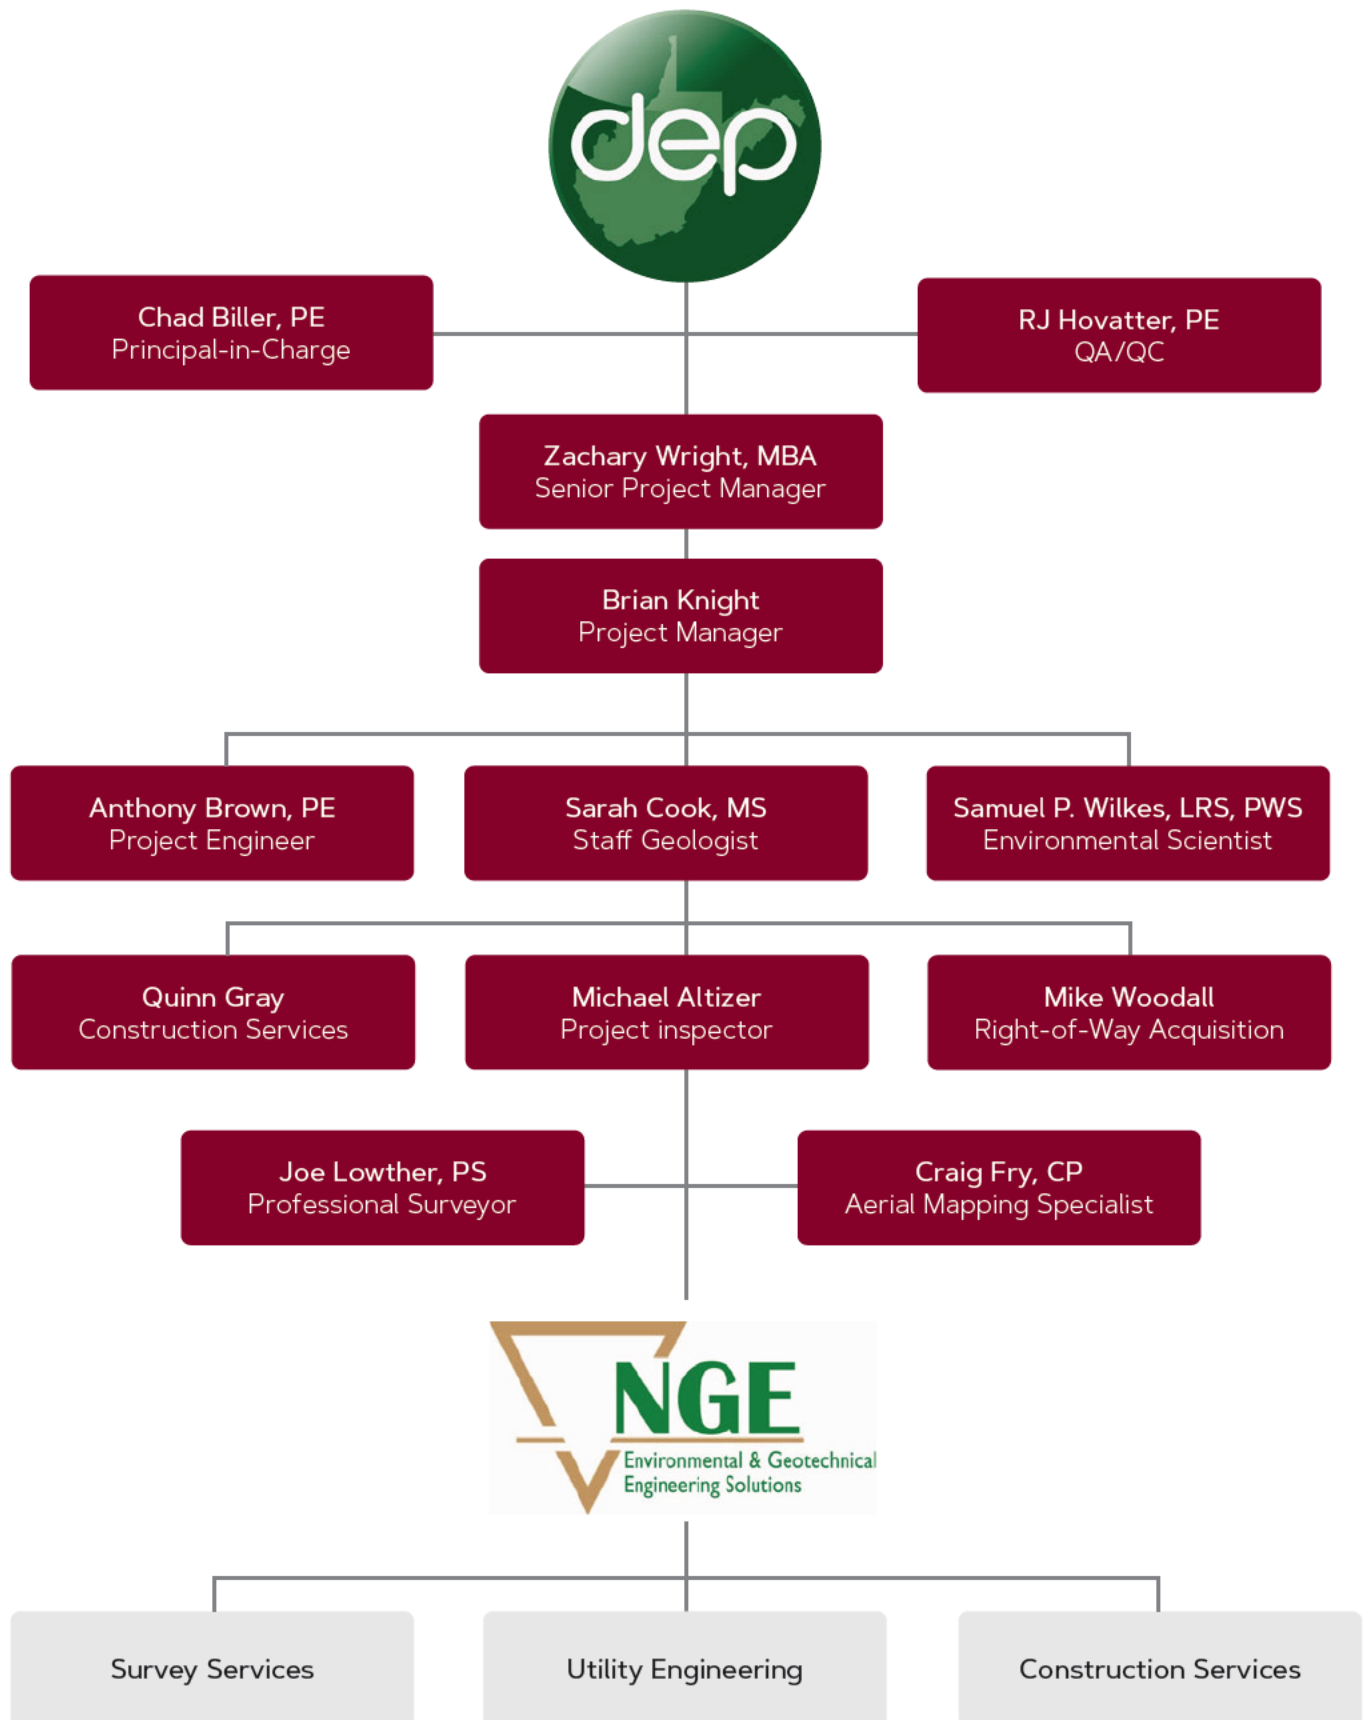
dep

Chad Biller, PE
Principal-in-Charge

RJ Hovatter, PE
QA/QC

Zachary Wright, MBA
Senior Project Manager

Brian Knight
Project Manager

Anthony Brown, PE
Project Engineer

Sarah Cook, MS
Staff Geologist

Samuel P. Wilkes, LRS, PWS
Environmental Scientist

Quinn Gray
Construction Services

Michael Altizer
Project inspector

Mike Woodall
Right-of-Way Acquisition

Joe Lowther, PS
Professional Surveyor

Craig Fry, CP
Aerial Mapping Specialist

NGE
Environmental & Geotechnical Engineering Solutions

Survey Services

Utility Engineering

Construction Services